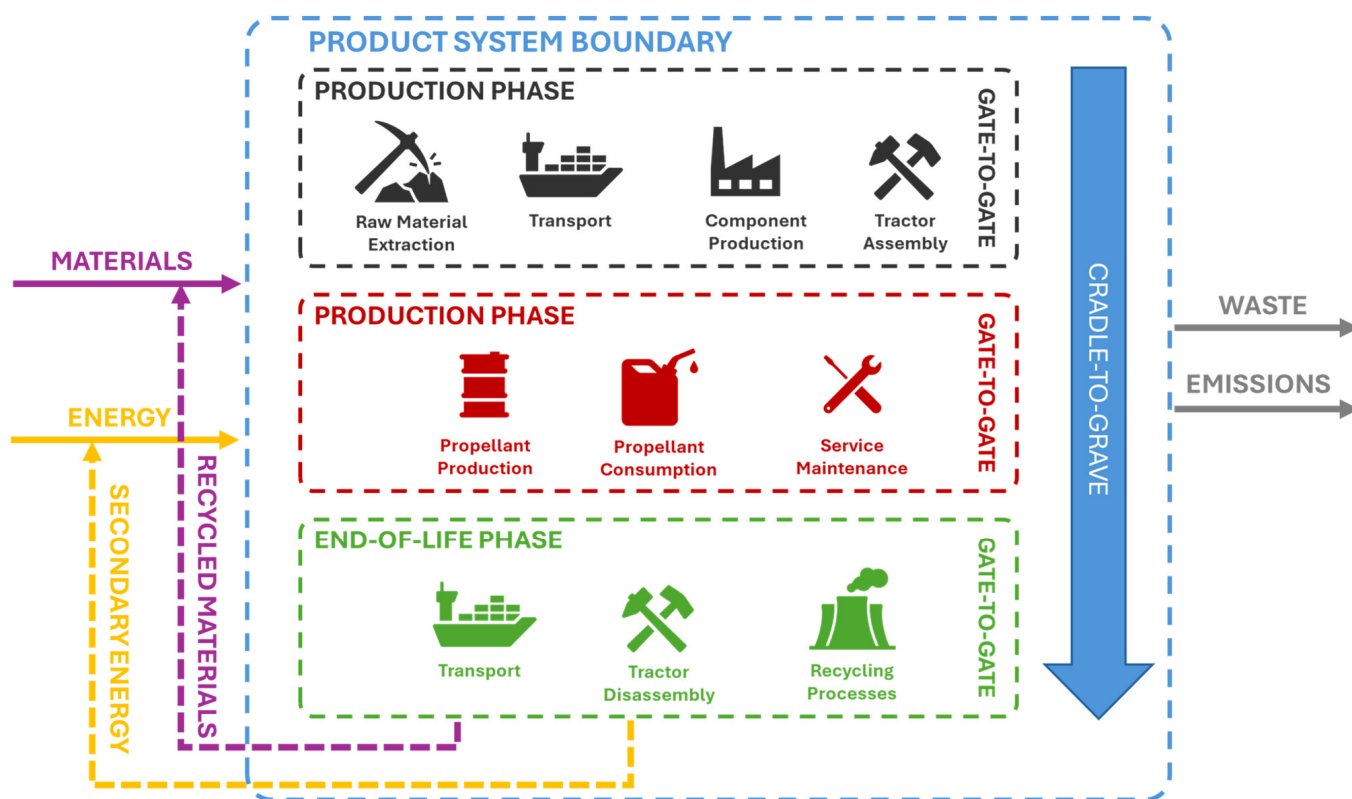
PRODUCT SYSTEM BOUNDARY

PRODUCTION PHASE

Raw Material Extraction

Transport

Component Production

Tractor Assembly

GATE-TO-GATE

MATERIALS

ENERGY

PRODUCTION PHASE

Propellant Production

Propellant Consumption

Service Maintenance

GATE-TO-GATE

END-OF-LIFE PHASE

Transport

Tractor Disassembly

Recycling Processes

GATE-TO-GATE

CRADLE-TO-GRAVE

WASTE

EMISSIONS

SECONDARY ENERGY

RECYCLED MATERIALS